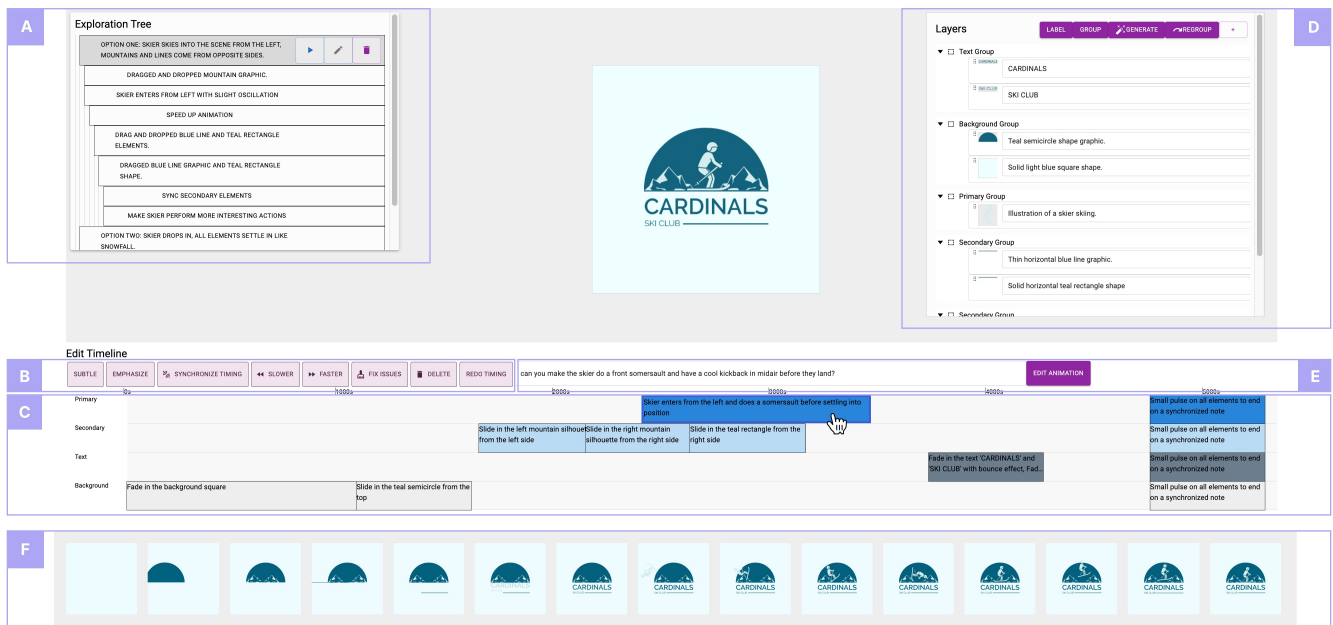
A

Exploration Tree

OPTION ONE: SKIER SKIES INTO THE SCENE FROM THE LEFT, MOUNTAINS AND LINES COME FROM OPPOSITE SIDES.

DRAGGED AND DROPPED MOUNTAIN GRAPHIC.

SKIER ENTERS FROM LEFT WITH SLIGHT OSCILLATION

SPEED UP ANIMATION

DRAG AND DROPPED BLUE LINE AND TEAL RECTANGLE ELEMENTS.

DRAGGED BLUE LINE GRAPHIC AND TEAL RECTANGLE SHAPE.

SYNC SECONDARY ELEMENTS

MAKE SKIER PERFORM MORE INTERESTING ACTIONS

OPTION TWO: SKIER DROPS IN, ALL ELEMENTS SETTLE IN LIKE SNOWFALL.

CARDINALS
SKI CLUB

D

Layers

LABEL GROUP GENERATE REGROUP +

Text Group
CARDINALS
SKI CLUB
Background Group
Teal semicircle shape graphic.
Solid light blue square shape.
Primary Group
Illustration of a skier skiing.
Secondary Group
Thin horizontal blue line graphic.
Solid horizontal teal rectangle shape
Secondary Group

Edit Timeline

B

SUBTLE EMPHASIZE SYNCHRONIZE TIMING SLOWER FASTER FIX ISSUES DELETE REDO TIMING

can you make the skier do a front somersault and have a cool kickback in midair before they land?

EDIT ANIMATION

E

C

0s 1000s 2000s 3000s 4000s 5000s

Primary
Secondary
Text
Background

Skier enters from the left and does a somersault before settling into position

Small pulse on all elements to end on a synchronized note

Slide in the left mountain silhouette from the left side
Slide in the right mountain silhouette from the right side
Slide in the teal rectangle from the right side

Small pulse on all elements to end on a synchronized note

Fade in the text 'CARDINALS' and 'SKI CLUB' with bounce effect, Fad..

Small pulse on all elements to end on a synchronized note

Fade in the background square
Slide in the teal semicircle from the top

Small pulse on all elements to end on a synchronized note

F

CARDINALS CARDINALS CARDINALS CARDINALS CARDINALS CARDINALS CARDINALS CARDINALS CARDINALS